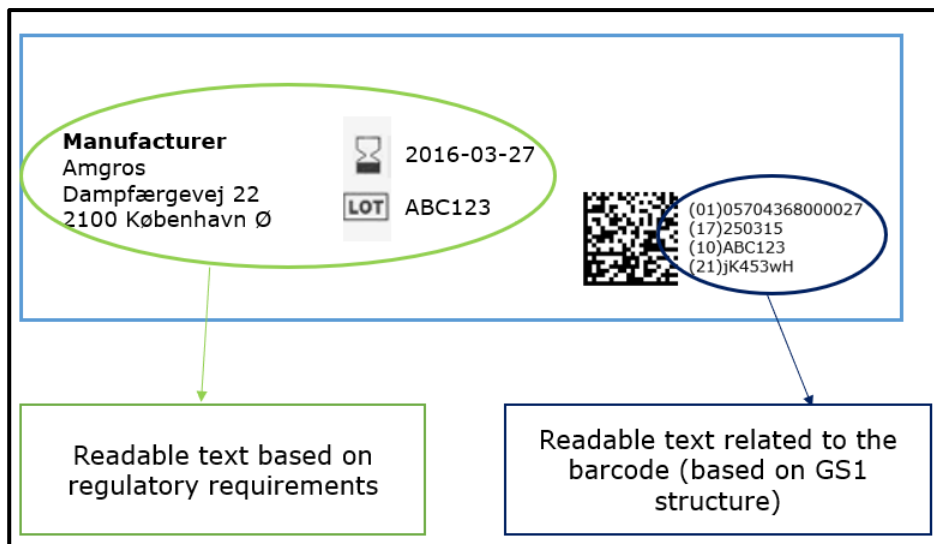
**Manufacturer**
Amgros
Dampfærgevej 22
2100 København Ø

2016-03-27

LOT ABC123

(01)05704368000027
(17)250315
(10)ABC123
(21)jK453wH

Readable text based on regulatory requirements

Readable text related to the barcode (based on GS1 structure)